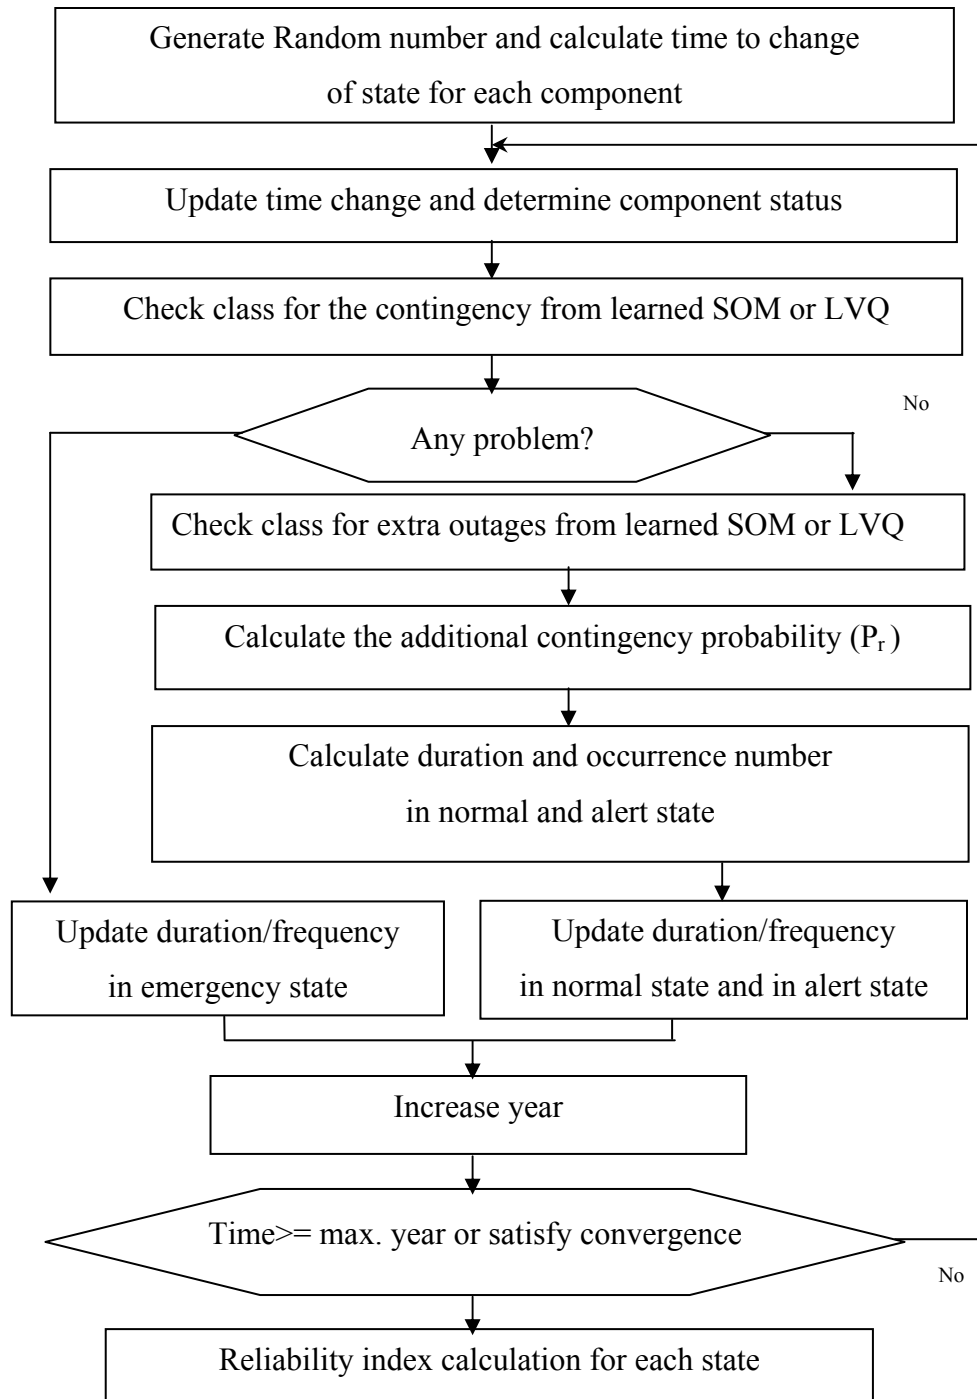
Generate Random number and calculate time to change of state for each component

Update time change and determine component status

Check class for the contingency from learned SOM or LVQ

No

Any problem?

Check class for extra outages from learned SOM or LVQ

Calculate the additional contingency probability ($P_r$)

Calculate duration and occurrence number in normal and alert state

Update duration/frequency in emergency state

Update duration/frequency in normal state and in alert state

Increase year

Time>= max. year or satisfy convergence

No

Reliability index calculation for each state